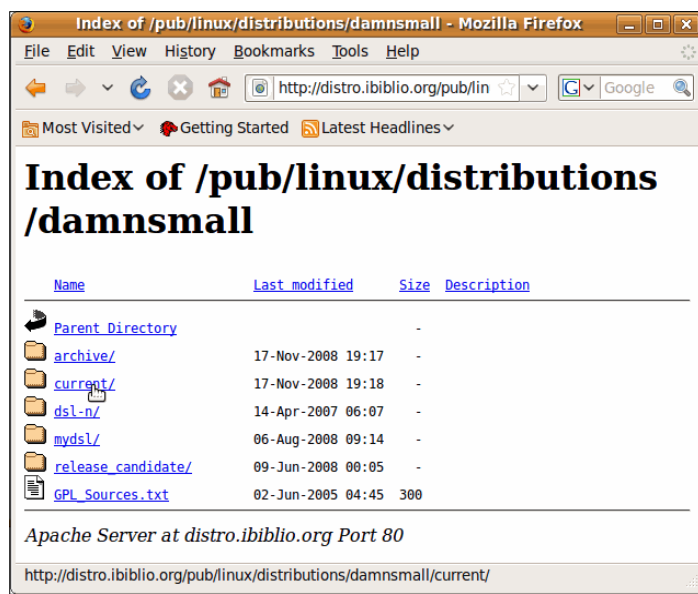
Index of /pub/linux/distributions/damnsmall - Mozilla Firefox

File Edit View History Bookmarks Tools Help

http://distro.ibiblio.org/pub/lin

Google

Most Visited Getting Started Latest Headlines

# Index of /pub/linux/distributions /damnsmall

| Name | Last modified | Size | Description |
|---|---|---|---|
| Parent Directory | | - | |
| archive/ | 17-Nov-2008 19:17 | - | |
| current/ | 17-Nov-2008 19:18 | - | |
| dsl-n/ | 14-Apr-2007 06:07 | - | |
| mydsl/ | 06-Aug-2008 09:14 | - | |
| release_candidate/ | 09-Jun-2008 00:05 | - | |
| GPL_Sources.txt | 02-Jun-2005 04:45 | 300 | |

*Apache Server at distro.ibiblio.org Port 80*

http://distro.ibiblio.org/pub/linux/distributions/damnsmall/current/